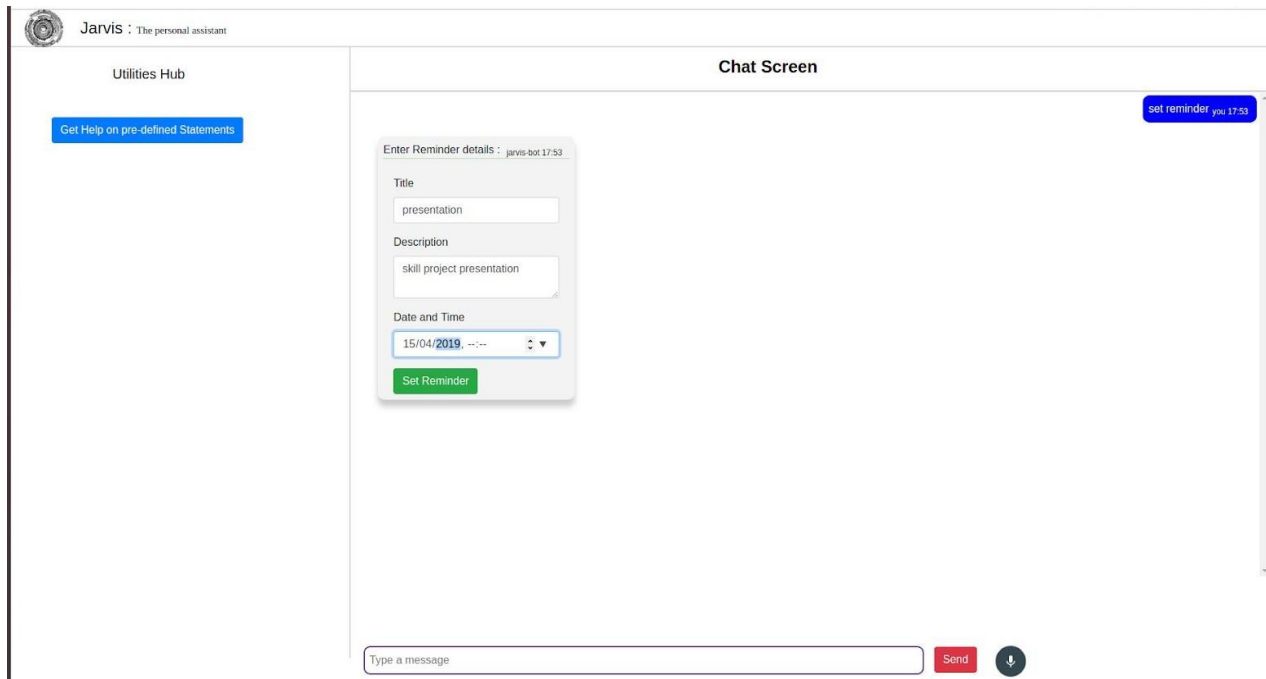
Jarvis : The personal assistant

Utilities Hub

Get Help on pre-defined Statements

Chat Screen

set reminder you 17:53

Enter Reminder details : jarvis-bot 17:53

Title

presentation

Description

skill project presentation

Date and Time

15/04/2019, --:--

Set Reminder

Type a message

Send